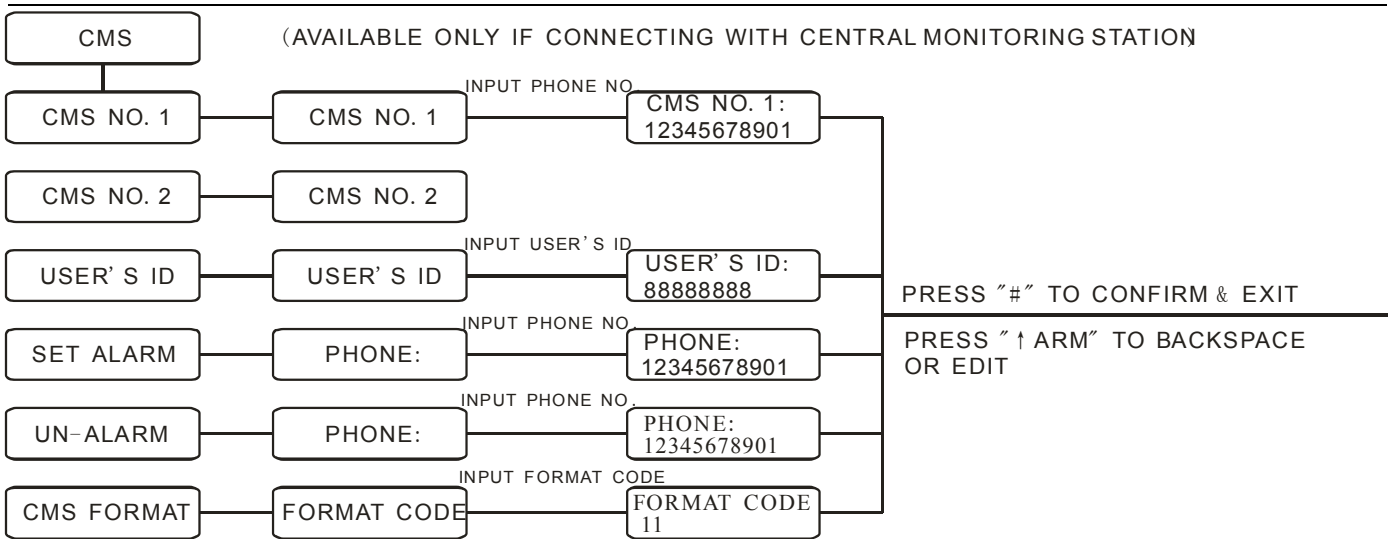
CMS

(AVAILABLE ONLY IF CONNECTING WITH CENTRAL MONITORING STATION)

CMS NO. 1

CMS NO. 1

INPUT PHONE NO

CMS NO. 1: 12345678901

CMS NO. 2

CMS NO. 2

USER' S ID

USER' S ID

INPUT USER' S ID

USER' S ID: 88888888

PRESS "#" TO CONFIRM & EXIT

PRESS "↑ARM" TO BACKSPACE OR EDIT

SET ALARM

PHONE:

INPUT PHONE NO.

PHONE: 12345678901

UN-ALARM

PHONE:

INPUT PHONE NO.

PHONE: 12345678901

CMS FORMAT

FORMAT CODE

INPUT FORMAT CODE

FORMAT CODE 11